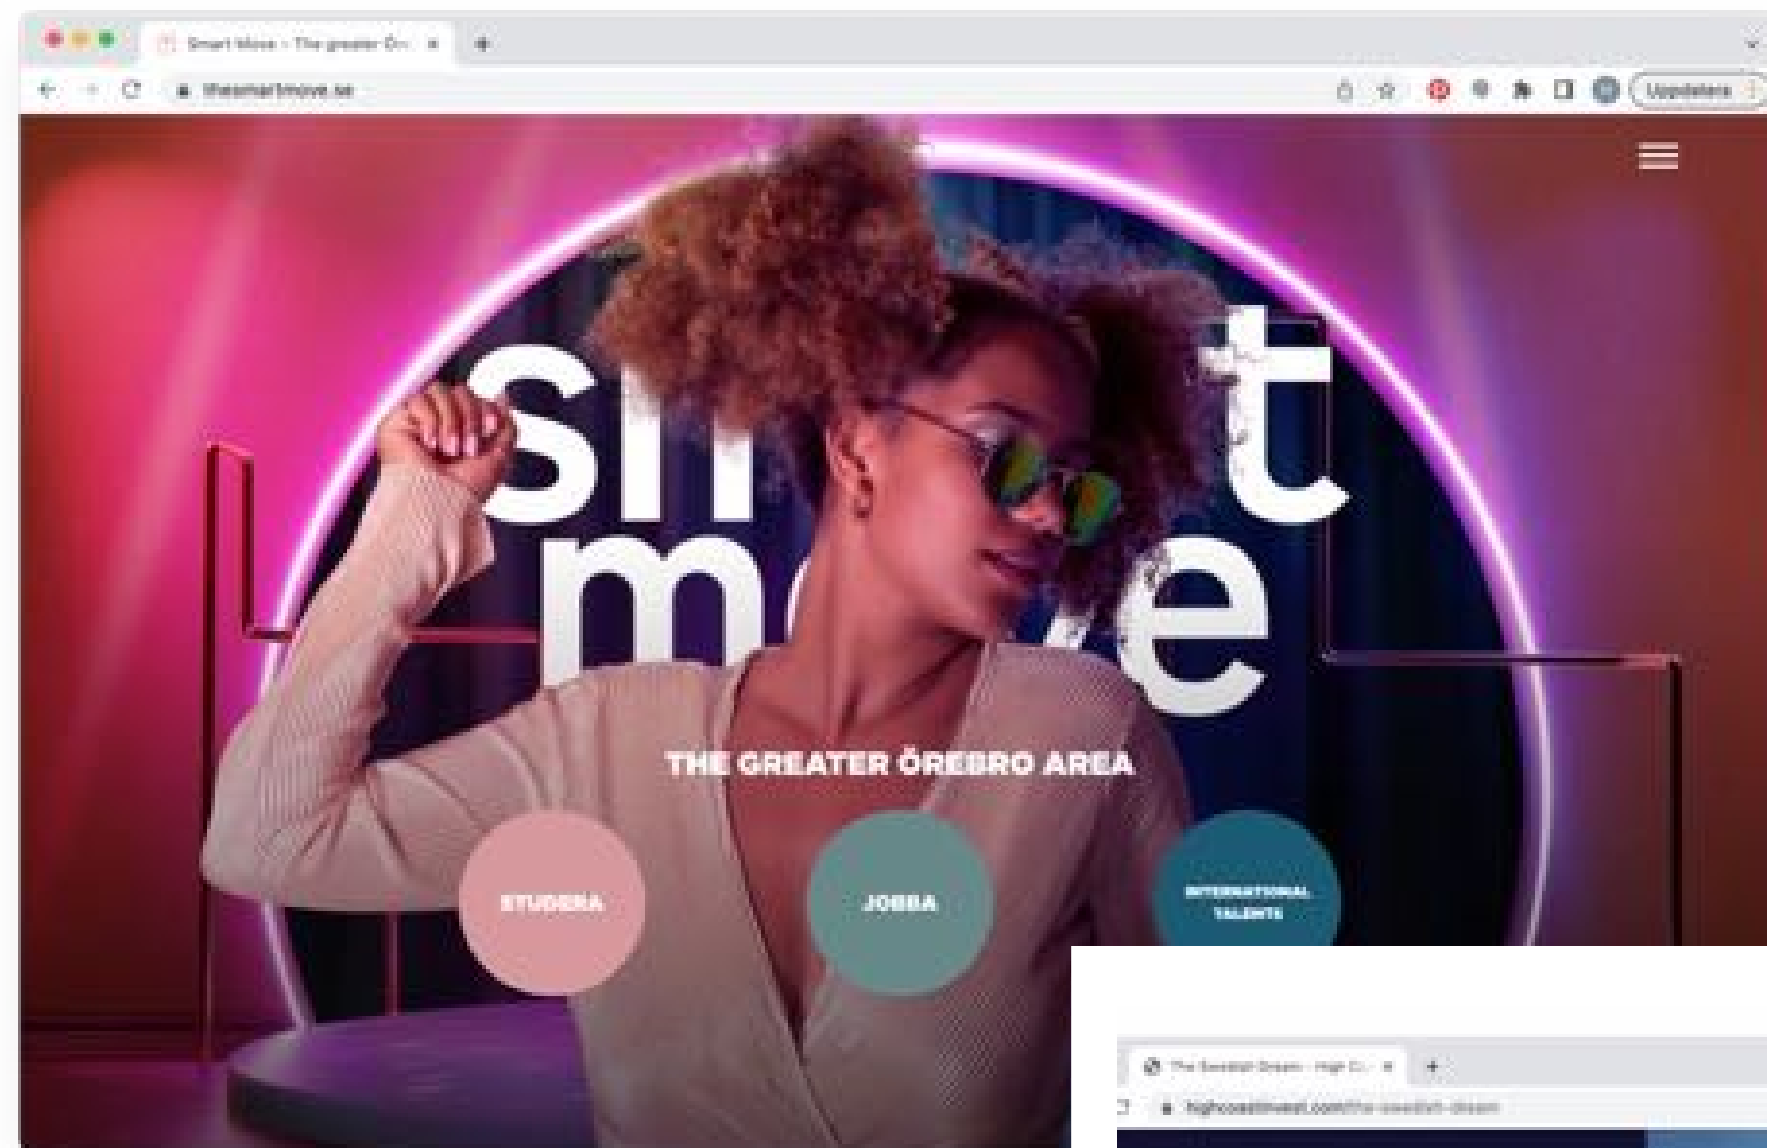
Smart Move - The greater Ör... ×

thesmartmove.se

Uppdatera

sm t
m e

THE GREATER ÖREBRO AREA

STUDERA

JOBBA

INTERNATIONAL TALENTS

The Swedish Dream - High C... ×

highcoastinvest.com/the-swedish-dream